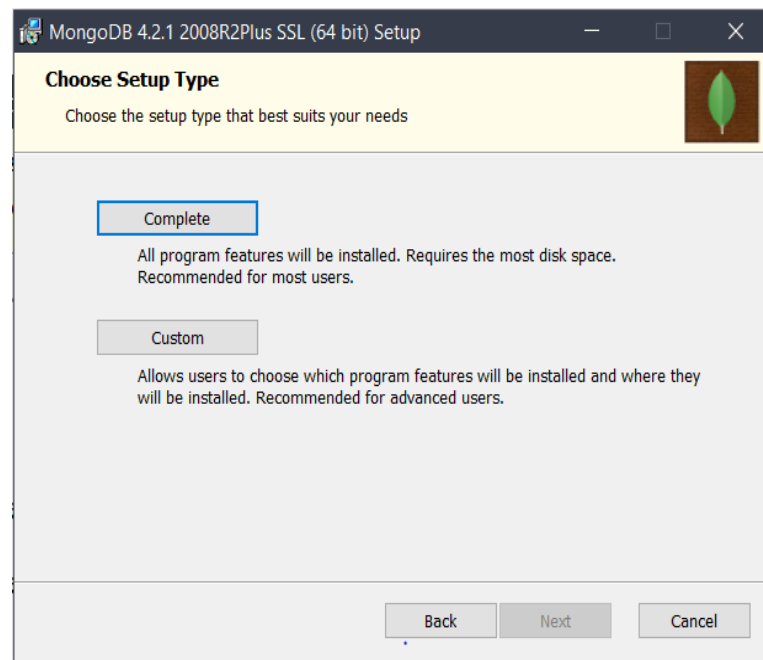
MongoDB 4.2.1 2008R2Plus SSL (64 bit) Setup

Choose Setup Type

Choose the setup type that best suits your needs

Complete

All program features will be installed. Requires the most disk space. Recommended for most users.

Custom

Allows users to choose which program features will be installed and where they will be installed. Recommended for advanced users.

Back

Next

Cancel